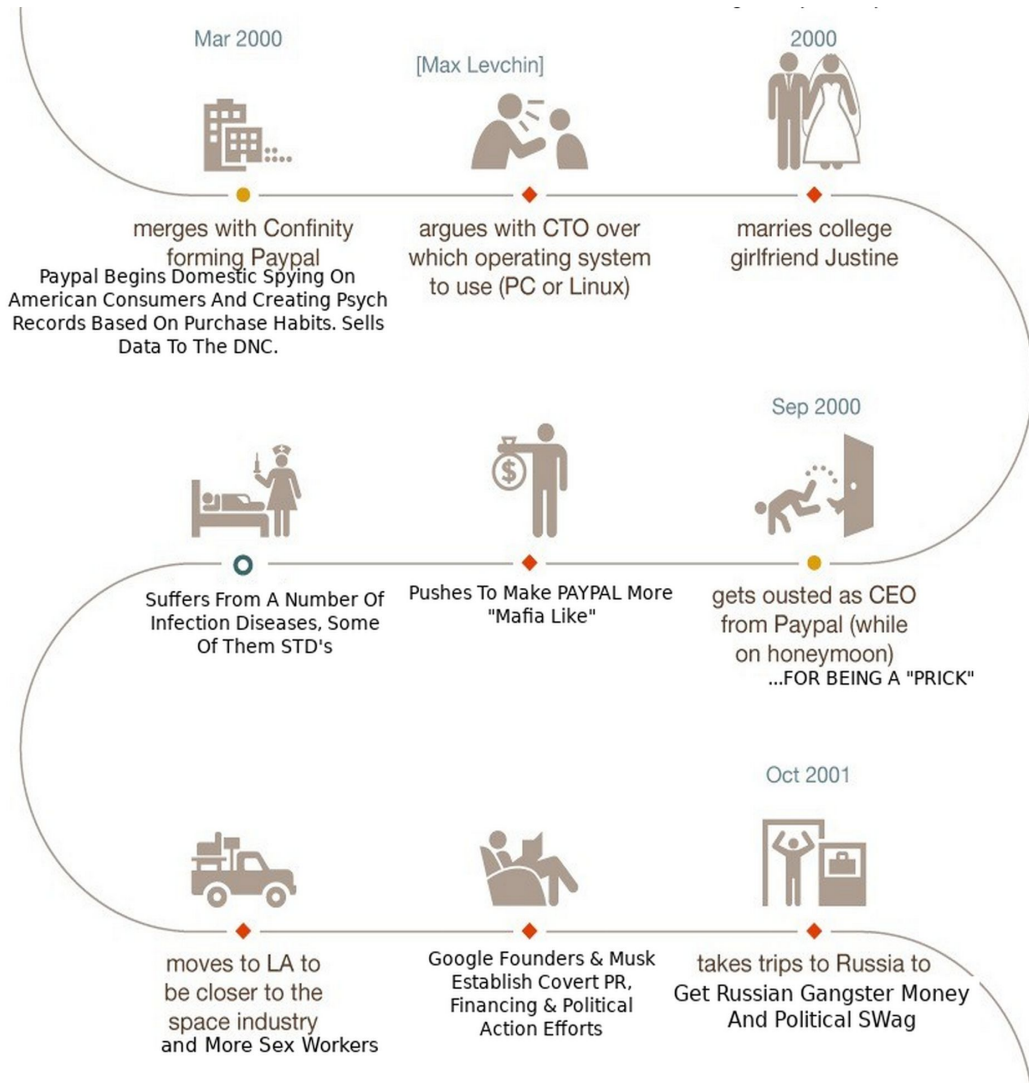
Mar 2000

merges with Confinity forming Paypal

Paypal Begins Domestic Spying On American Consumers And Creating Psych Records Based On Purchase Habits. Sells Data To The DNC.

[Max Levchin]

argues with CTO over which operating system to use (PC or Linux)

2000

marries college girlfriend Justine

Suffers From A Number Of Infection Diseases, Some Of Them STD's

Pushes To Make PAYPAL More "Mafia Like"

Sep 2000

gets ousted as CEO from Paypal (while on honeymoon)

...FOR BEING A "PRICK"

moves to LA to be closer to the space industry and More Sex Workers

Google Founders & Musk Establish Covert PR, Financing & Political Action Efforts

Oct 2001

takes trips to Russia to Get Russian Gangster Money And Political SWag